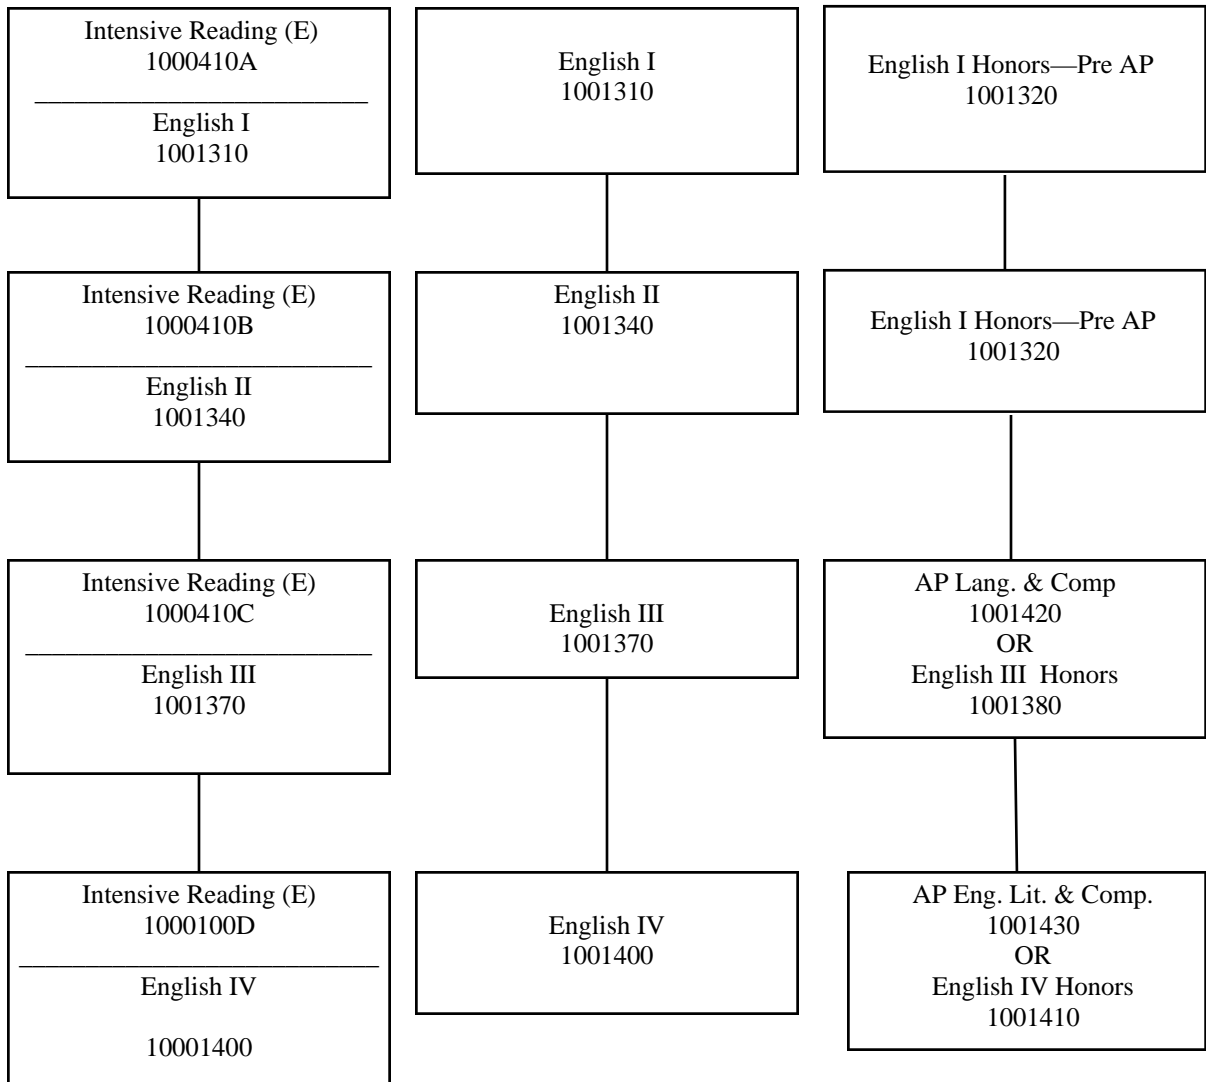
Intensive Reading (E)
1000410A

English I
1001310

Intensive Reading (E)
1000410B

English II
1001340

Intensive Reading (E)
1000410C

English III
1001370

Intensive Reading (E)
1000100D

English IV

10001400

English I
1001310

English II
1001340

English III
1001370

English IV
1001400

English I Honors—Pre AP
1001320

English I Honors—Pre AP
1001320

AP Lang. & Comp
1001420
OR
English III Honors
1001380

AP Eng. Lit. & Comp.
1001430
OR
English IV Honors
1001410